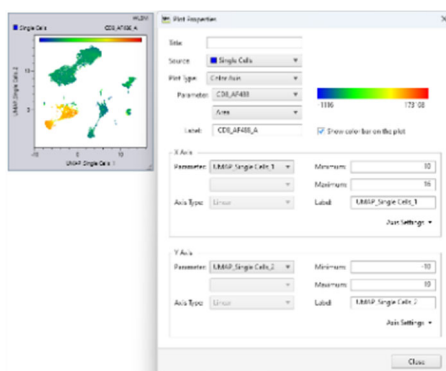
Single Cells
CD8_AF488_A
UMAP Single Cells 2
UMAP Single Cells 1
-10
0
10

Plot Properties

Title
Source
Single Cells
Plot type
Color Axis
Parameter
CD8_AF488
Area
Label
CD8_AF488_A
1396
173 08
Show color bar on the plot

X Axis
Parameter
UMAP_Single Cells_1
Minimum
-10
Maximum
16
Axis Type
Linear
Label
UMAP_Single Cells_1
Axis Settings

Y Axis
Parameter
UMAP_Single Cells_2
Minimum
-10
Maximum
10
Axis Type
Linear
Label
UMAP_Single Cells_2
Axis Settings

Close